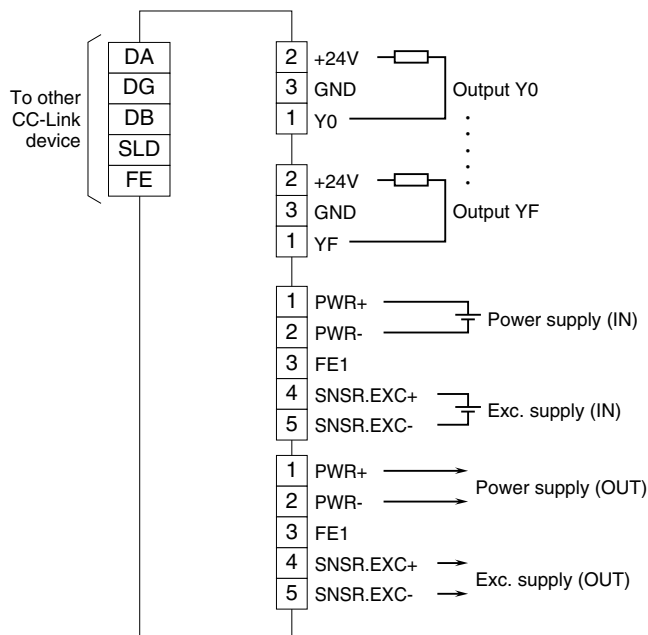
To other CC-Link device

DA
DG
DB
SLD
FE

2 +24V
3 GND
1 Y0
Output Y0

2 +24V
3 GND
1 YF
Output YF

1 PWR+
2 PWR-
3 FE1
4 SNSR.EXC+
5 SNSR.EXC-
Power supply (IN)
Exc. supply (IN)

1 PWR+
2 PWR-
3 FE1
4 SNSR.EXC+
5 SNSR.EXC-
Power supply (OUT)
Exc. supply (OUT)